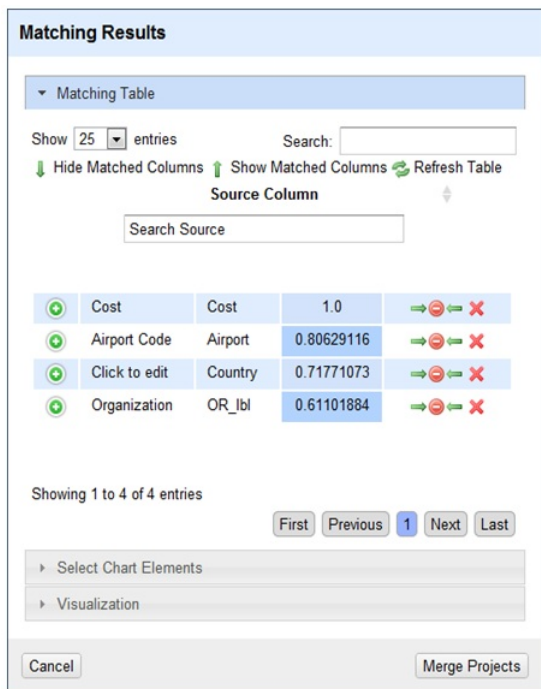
Matching Results

Matching Table

Show 25 entries Search:

Hide Matched Columns Show Matched Columns Refresh Table

Source Column

Search Source

| | | | |
|---|---|---|---|
| Cost | Cost | 1.0 | |
| Airport Code | Airport | 0.80629116 | |
| Click to edit | Country | 0.71771073 | |
| Organization | OR_lbl | 0.61101884 | |

Showing 1 to 4 of 4 entries

First Previous 1 Next Last

Select Chart Elements

Visualization

Cancel Merge Projects